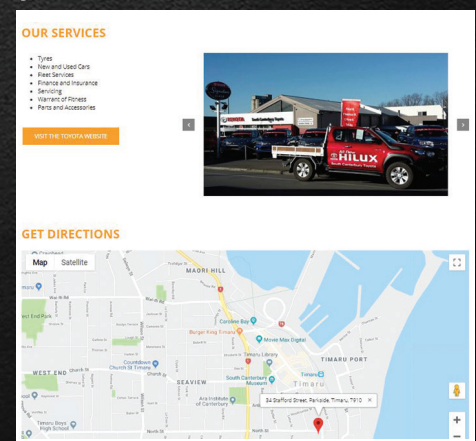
OUR SERVICES

- Tyres
- New and Used Cars
- Fleet Services
- Finance and Insurance
- Servicing
- Warrant of Fitness
- Parts and Accessories

VISIT THE TOYOTA WEBSITE

TOYOTA

HILUX

GET DIRECTIONS

Map Satellite

MAORI HILL

Caroline Bay

Burger King Timaru

Movie Max Digital

Timaru Library

TIMARU PORT

WEST END

Countdown Church St Timaru

SEAVIEW

South Canterbury Museum

Timaru

Ara Institute of Canterbury

Timaru Boys High School

34 Stafford Street, Parkside, Timaru, 7910 ×

Church St

North St

+
−